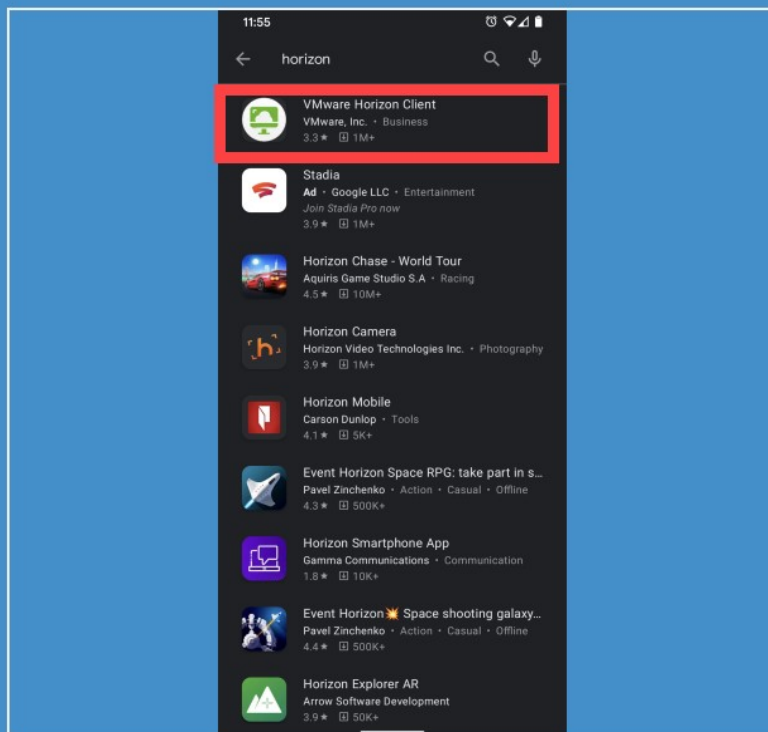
11:55

horizon

VMware Horizon Client
VMware, Inc. • Business
3.3★ 1M+

Stadia
Ad • Google LLC • Entertainment
Join Stadia Pro now
3.9★ 1M+

Horizon Chase - World Tour
Aquiris Game Studio S.A • Racing
4.5★ 10M+

Horizon Camera
Horizon Video Technologies Inc. • Photography
3.9★ 1M+

Horizon Mobile
Carson Dunlop • Tools
4.1★ 5K+

Event Horizon Space RPG: take part in s...
Pavel Zinchenko • Action • Casual • Offline
4.3★ 500K+

Horizon Smartphone App
Gamma Communications • Communication
1.8★ 10K+

Event Horizon💥 Space shooting galaxy...
Pavel Zinchenko • Action • Casual • Offline
4.4★ 500K+

Horizon Explorer AR
Arrow Software Development
3.9★ 50K+